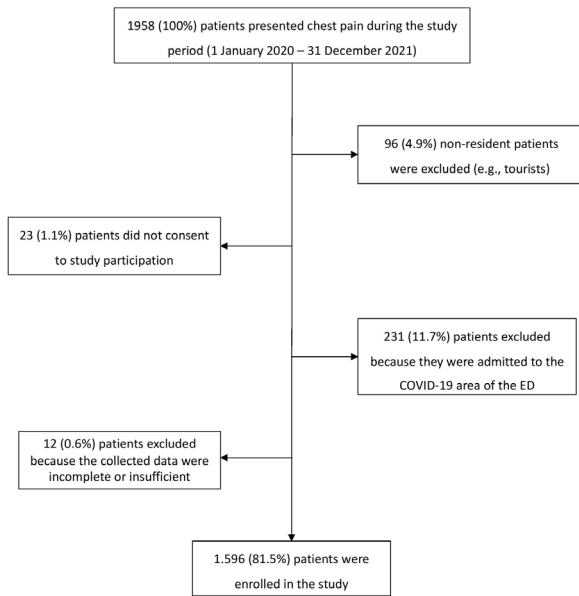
1958 (100%) patients presented chest pain during the study period (1 January 2020 – 31 December 2021)

96 (4.9%) non-resident patients were excluded (e.g., tourists)

23 (1.1%) patients did not consent to study participation

231 (11.7%) patients excluded because they were admitted to the COVID-19 area of the ED

12 (0.6%) patients excluded because the collected data were incomplete or insufficient

1.596 (81.5%) patients were enrolled in the study